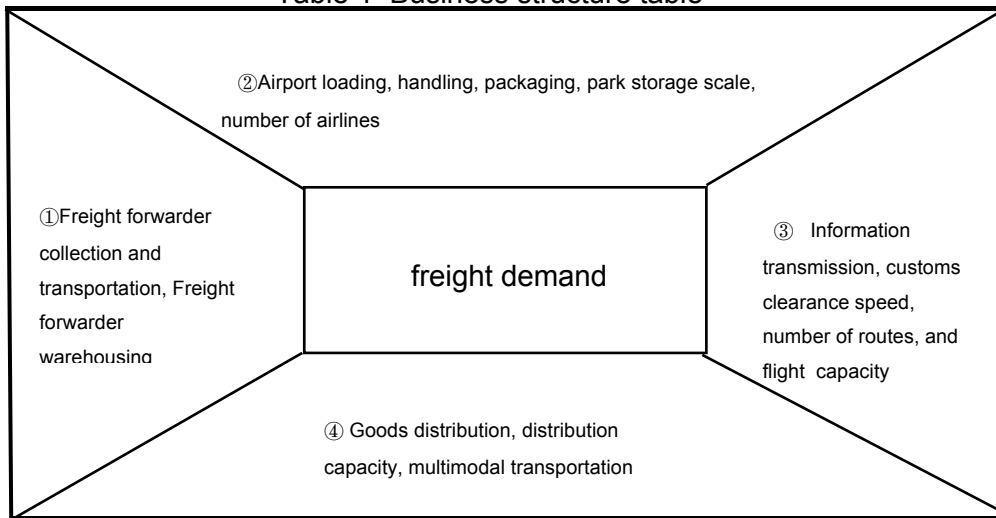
Table 1 Business structure table

②Airport loading, handling, packaging, park storage scale, number of airlines

①Freight forwarder collection and transportation, Freight forwarder warehousing

freight demand

③ Information transmission, customs clearance speed, number of routes, and flight capacity

④ Goods distribution, distribution capacity, multimodal transportation